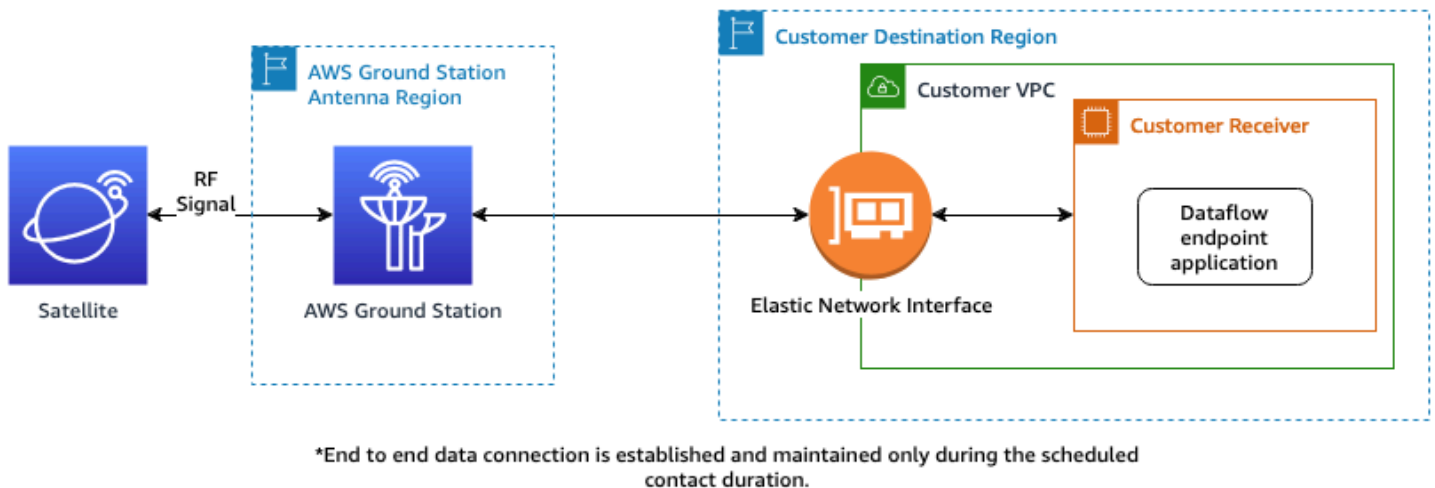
Satellite

RF Signal

AWS Ground Station Antenna Region

AWS Ground Station

Customer Destination Region

Customer VPC

Elastic Network Interface

Customer Receiver

Dataflow endpoint application

*End to end data connection is established and maintained only during the scheduled contact duration.